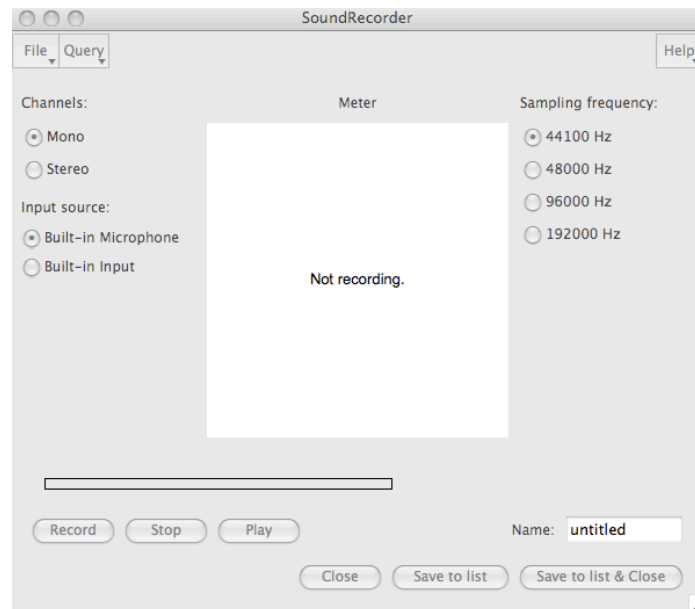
SoundRecorder

File Query Help

Channels:

Mono

Stereo

Input source:

Built-in Microphone

Built-in Input

Meter

Not recording.

Sampling frequency:

44100 Hz

48000 Hz

96000 Hz

192000 Hz

Record Stop Play

Name: untitled

Close Save to list Save to list & Close